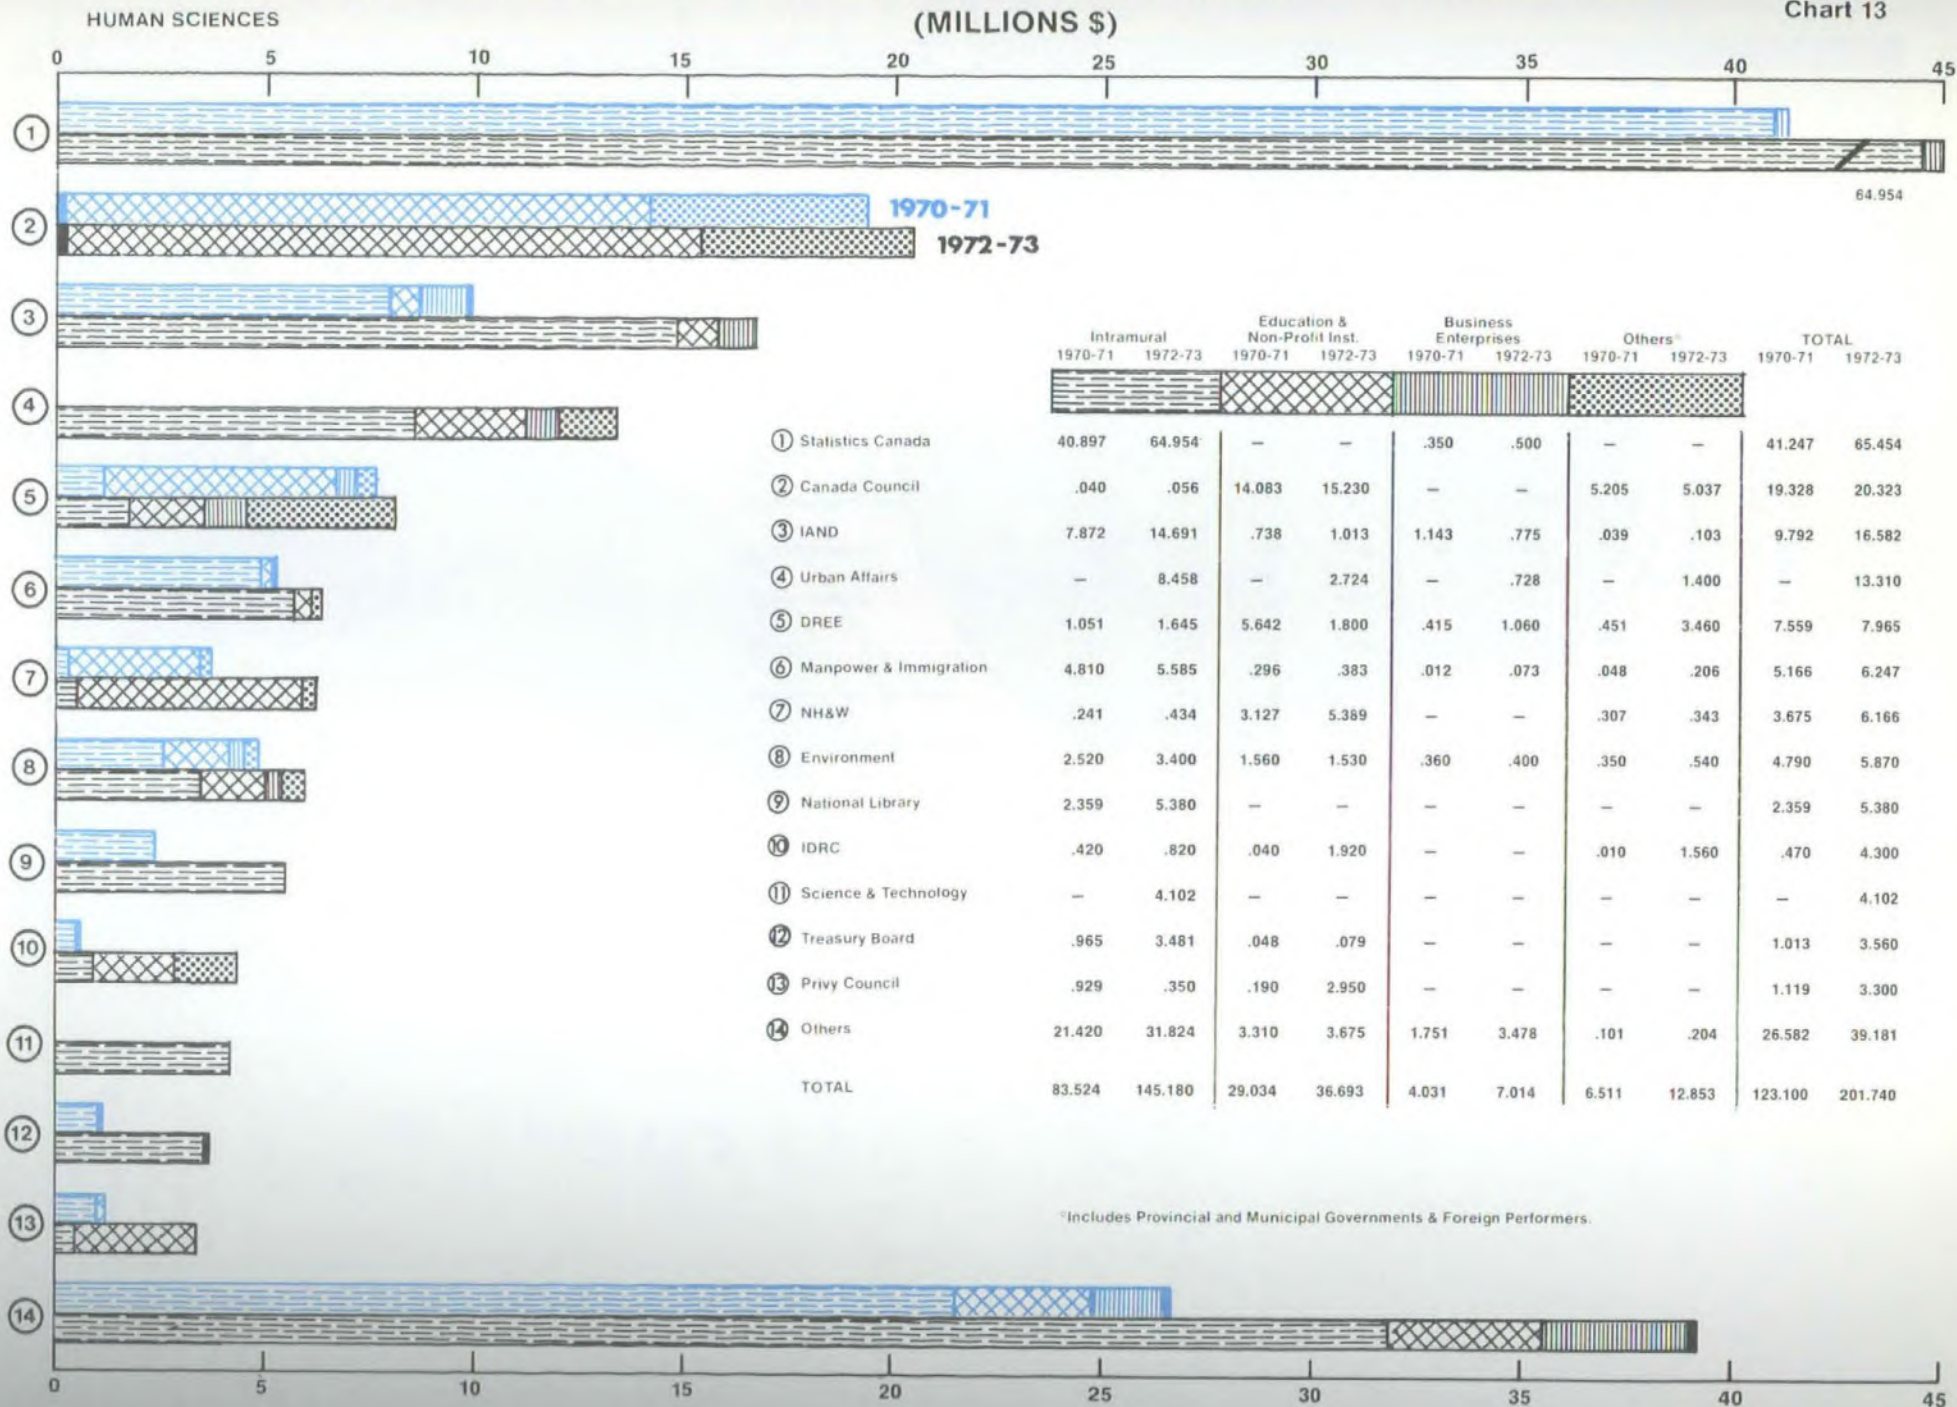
HUMAN SCIENCES

(MILLIONS $)

Chart 13

0 5 10 15 20 25 30 35 40 45

①

64.954

②

1970-71

1972-73

③

④

⑤

⑥

⑦

⑧

⑨

⑩

⑪

⑫

⑬

⑭

| | Intramural 1970-71 | Intramural 1972-73 | Education & Non-Profit Inst. 1970-71 | Education & Non-Profit Inst. 1972-73 | Business Enterprises 1970-71 | Business Enterprises 1972-73 | Others* 1970-71 | Others* 1972-73 | TOTAL 1970-71 | TOTAL 1972-73 |
|---|---|---|---|---|---|---|---|---|---|---|
| ① Statistics Canada | 40.897 | 64.954 | — | — | .350 | .500 | — | — | 41.247 | 65.454 |
| ② Canada Council | .040 | .056 | 14.083 | 15.230 | — | — | 5.205 | 5.037 | 19.328 | 20.323 |
| ③ IAND | 7.872 | 14.691 | .738 | 1.013 | 1.143 | .775 | .039 | .103 | 9.792 | 16.582 |
| ④ Urban Affairs | — | 8.458 | — | 2.724 | — | .728 | — | 1.400 | — | 13.310 |
| ⑤ DREE | 1.051 | 1.645 | 5.642 | 1.800 | .415 | 1.060 | .451 | 3.460 | 7.559 | 7.965 |
| ⑥ Manpower & Immigration | 4.810 | 5.585 | .296 | .383 | .012 | .073 | .048 | .206 | 5.166 | 6.247 |
| ⑦ NH&W | .241 | .434 | 3.127 | 5.389 | — | — | .307 | .343 | 3.675 | 6.166 |
| ⑧ Environment | 2.520 | 3.400 | 1.560 | 1.530 | .360 | .400 | .350 | .540 | 4.790 | 5.870 |
| ⑨ National Library | 2.359 | 5.380 | — | — | — | — | — | — | 2.359 | 5.380 |
| ⑩ IDRC | .420 | .820 | .040 | 1.920 | — | — | .010 | 1.560 | .470 | 4.300 |
| ⑪ Science & Technology | — | 4.102 | — | — | — | — | — | — | — | 4.102 |
| ⑫ Treasury Board | .965 | 3.481 | .048 | .079 | — | — | — | — | 1.013 | 3.560 |
| ⑬ Privy Council | .929 | .350 | .190 | 2.950 | — | — | — | — | 1.119 | 3.300 |
| ⑭ Others | 21.420 | 31.824 | 3.310 | 3.675 | 1.751 | 3.478 | .101 | .204 | 26.582 | 39.181 |
| TOTAL | 83.524 | 145.180 | 29.034 | 36.693 | 4.031 | 7.014 | 6.511 | 12.853 | 123.100 | 201.740 |

*Includes Provincial and Municipal Governments & Foreign Performers.

0 5 10 15 20 25 30 35 40 45